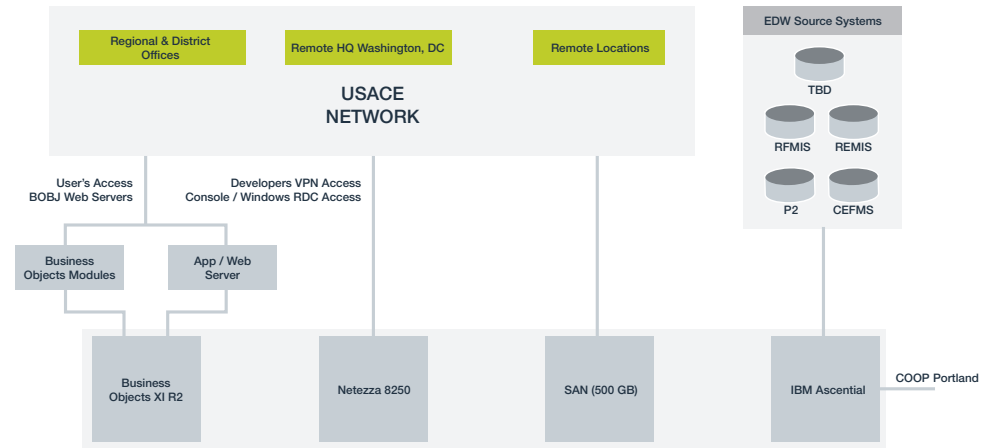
Regional & District Offices

Remote HQ Washington, DC

Remote Locations

USACE NETWORK

EDW Source Systems

TBD

RFMIS

REMIS

P2

CEFMS

User's Access BOBJ Web Servers

Developers VPN Access Console / Windows RDC Access

Business Objects Modules

App / Web Server

Business Objects XI R2

Netezza 8250

SAN (500 GB)

IBM Ascential

COOP Portland